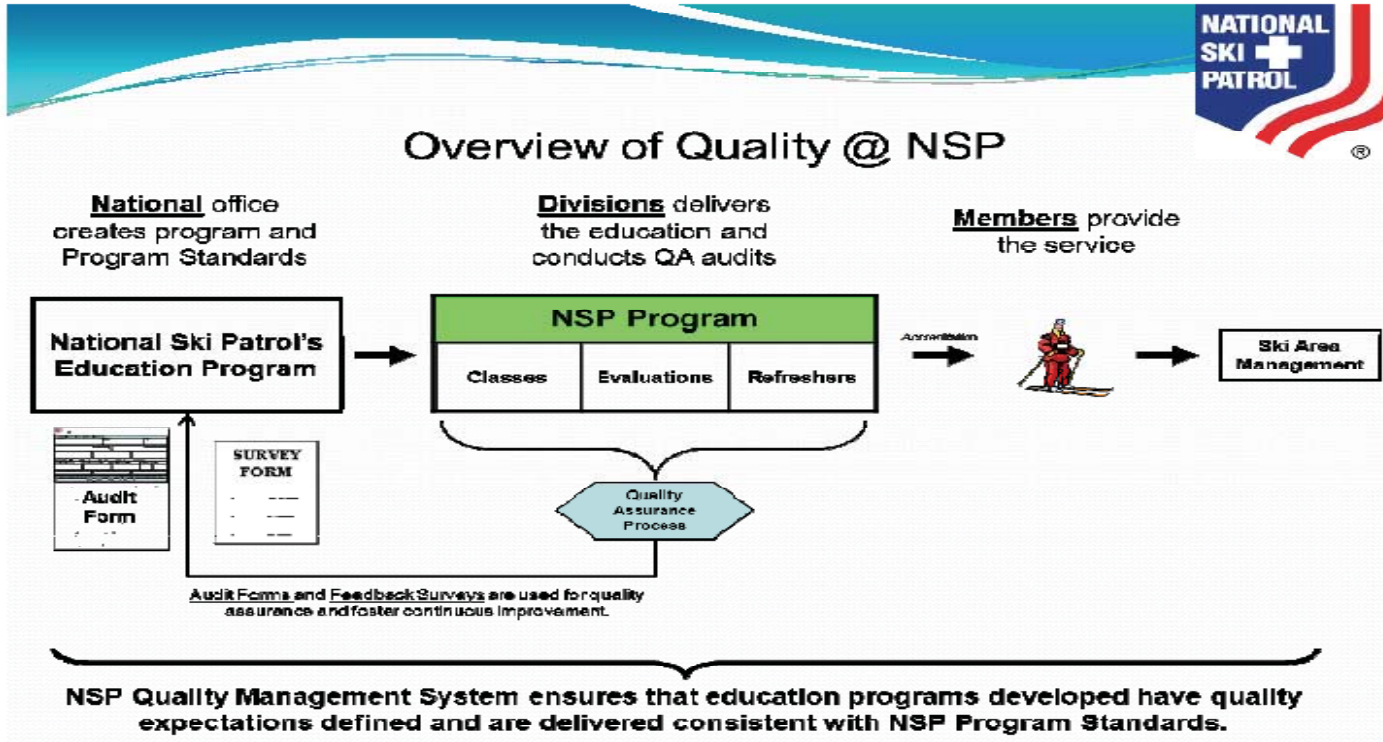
NATIONAL SKI PATROL ®

Overview of Quality @ NSP

National office creates program and Program Standards

Divisions delivers the education and conducts QA audits

Members provide the service

National Ski Patrol's Education Program

NSP Program

| Classes | Evaluations | Refreshers |
|---|---|---|

Accreditation

Ski Area Management

Audit Form

SURVEY FORM

Quality Assurance Process

Audit Forms and Feedback Surveys are used for quality assurance and foster continuous improvement.

NSP Quality Management System ensures that education programs developed have quality expectations defined and are delivered consistent with NSP Program Standards.